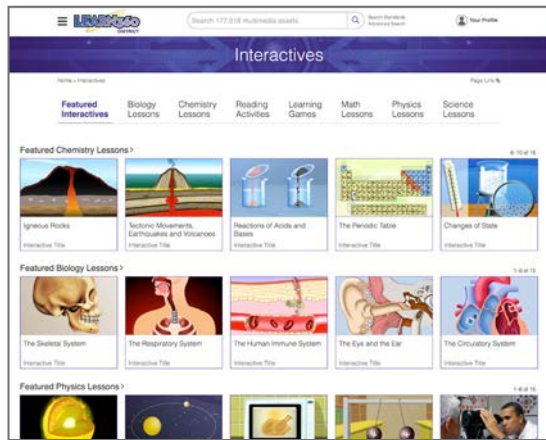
LEARN360 DISTRICT

Search 177,518 multimedia assets

Search Standards
Advanced Search

Your Profile

Interactives

Home > Interactives

Page Link

Featured Interactives | Biology Lessons | Chemistry Lessons | Reading Activities | Learning Games | Math Lessons | Physics Lessons | Science Lessons

Featured Chemistry Lessons >

6-10 of 16

Igneous Rocks
Interactive Title

Tectonic Movements, Earthquakes and Volcanoes
Interactive Title

Reactions of Acids and Bases
Interactive Title

The Periodic Table
Interactive Title

Changes of State
Interactive Title

Featured Biology Lessons >

1-6 of 16

The Skeletal System
Interactive Title

The Respiratory System
Interactive Title

The Human Immune System
Interactive Title

The Eye and the Ear
Interactive Title

The Circulatory System
Interactive Title

Featured Physics Lessons >

1-6 of 16